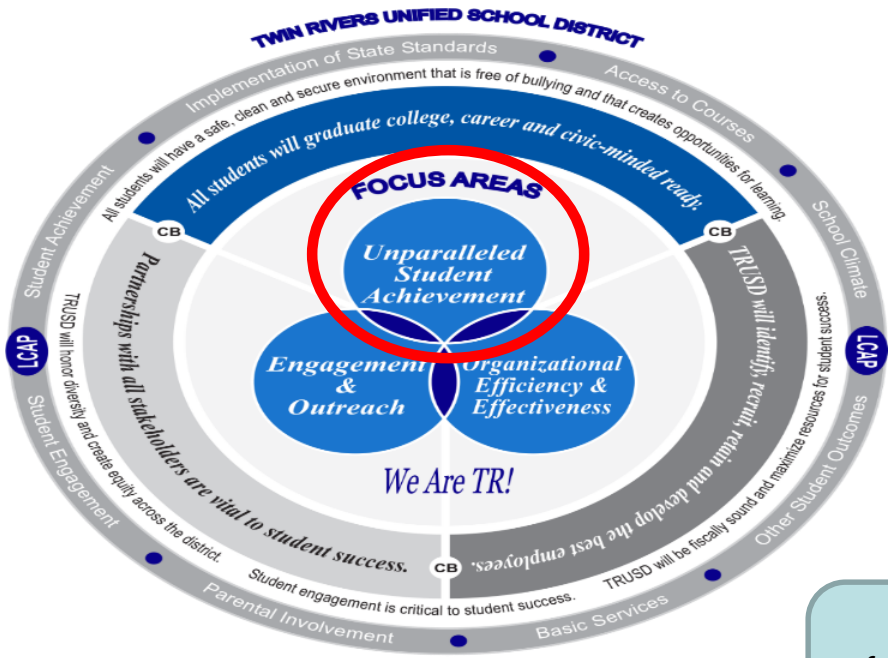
TWIN RIVERS UNIFIED SCHOOL DISTRICT

Implementation of State Standards

Access to Courses

School Climate

Other Student Outcomes

Basic Services

Parental Involvement

Student Engagement

Student Achievement

LCAP

LCAP

All students will have a safe, clean and secure environment that is free of bullying and that creates opportunities for learning.

All students will graduate college, career and civic-minded ready.

CB

CB

CB

TRUSD will identify, recruit, retain and develop the best employees.

TRUSD will be fiscally sound and maximize resources for student success.

Student engagement is critical to student success.

Partnerships with all stakeholders are vital to student success.

TRUSD will honor diversity and create equity across the district.

FOCUS AREAS

Unparalleled Student Achievement

Engagement & Outreach

Organizational Efficiency & Effectiveness

We Are TR!